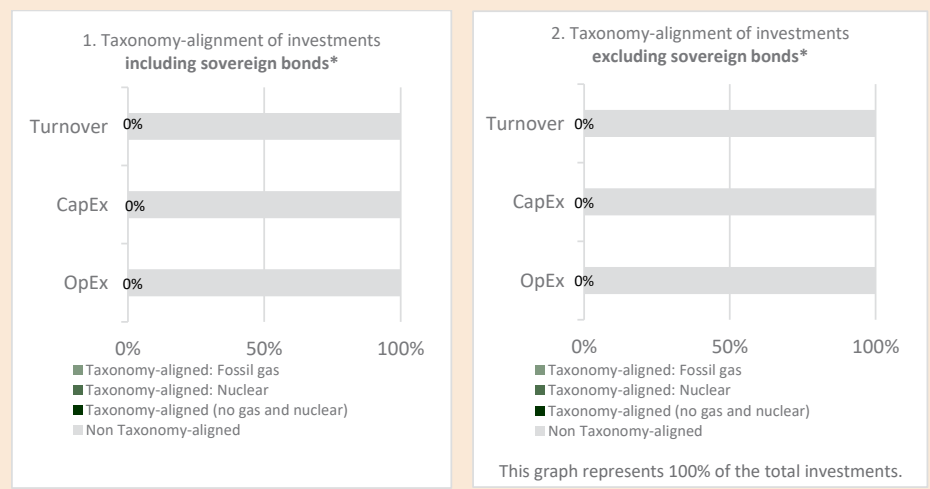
1. Taxonomy-alignment of investments
**including sovereign bonds***

Turnover 0%

CapEx 0%

OpEx 0%

0% 50% 100%

Taxonomy-aligned: Fossil gas
Taxonomy-aligned: Nuclear
Taxonomy-aligned (no gas and nuclear)
Non Taxonomy-aligned

2. Taxonomy-alignment of investments
**excluding sovereign bonds***

Turnover 0%

CapEx 0%

OpEx 0%

0% 50% 100%

Taxonomy-aligned: Fossil gas
Taxonomy-aligned: Nuclear
Taxonomy-aligned (no gas and nuclear)
Non Taxonomy-aligned

This graph represents 100% of the total investments.